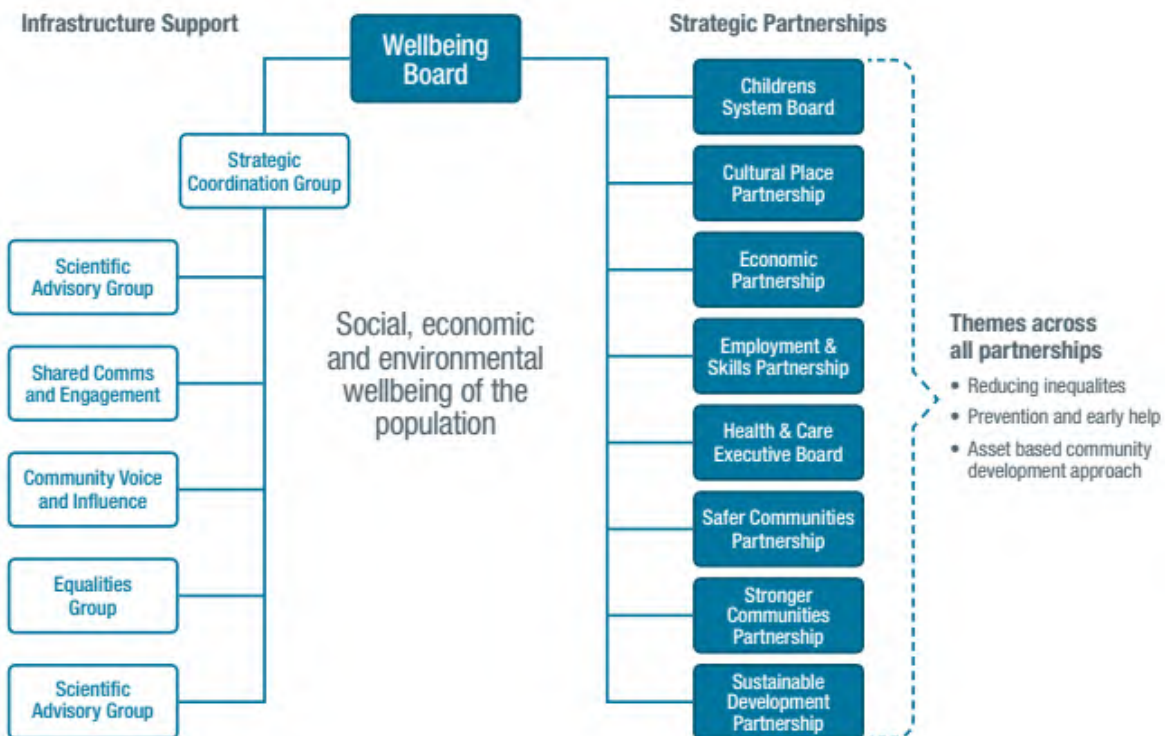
Infrastructure Support

Wellbeing Board

Strategic Partnerships

Strategic Coordination Group

Scientific Advisory Group

Shared Comms and Engagement

Community Voice and Influence

Equalities Group

Scientific Advisory Group

Social, economic and environmental wellbeing of the population

Childrens System Board

Cultural Place Partnership

Economic Partnership

Employment & Skills Partnership

Health & Care Executive Board

Safer Communities Partnership

Stronger Communities Partnership

Sustainable Development Partnership

Themes across all partnerships

• Reducing inequalites
• Prevention and early help
• Asset based community development approach